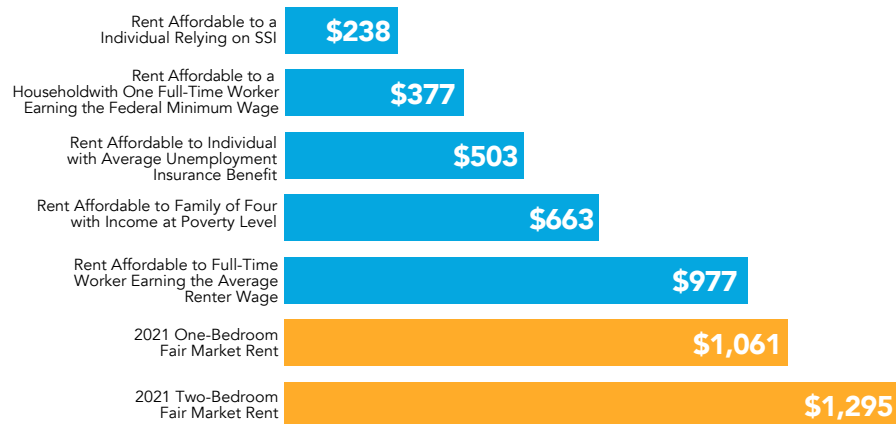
Rent Affordable to a Individual Relying on SSI
$238

Rent Affordable to a Householdwith One Full-Time Worker Earning the Federal Minimum Wage
$377

Rent Affordable to Individual with Average Unemployment Insurance Benefit
$503

Rent Affordable to Family of Four with Income at Poverty Level
$663

Rent Affordable to Full-Time Worker Earning the Average Renter Wage
$977

2021 One-Bedroom Fair Market Rent
$1,061

2021 Two-Bedroom Fair Market Rent
$1,295